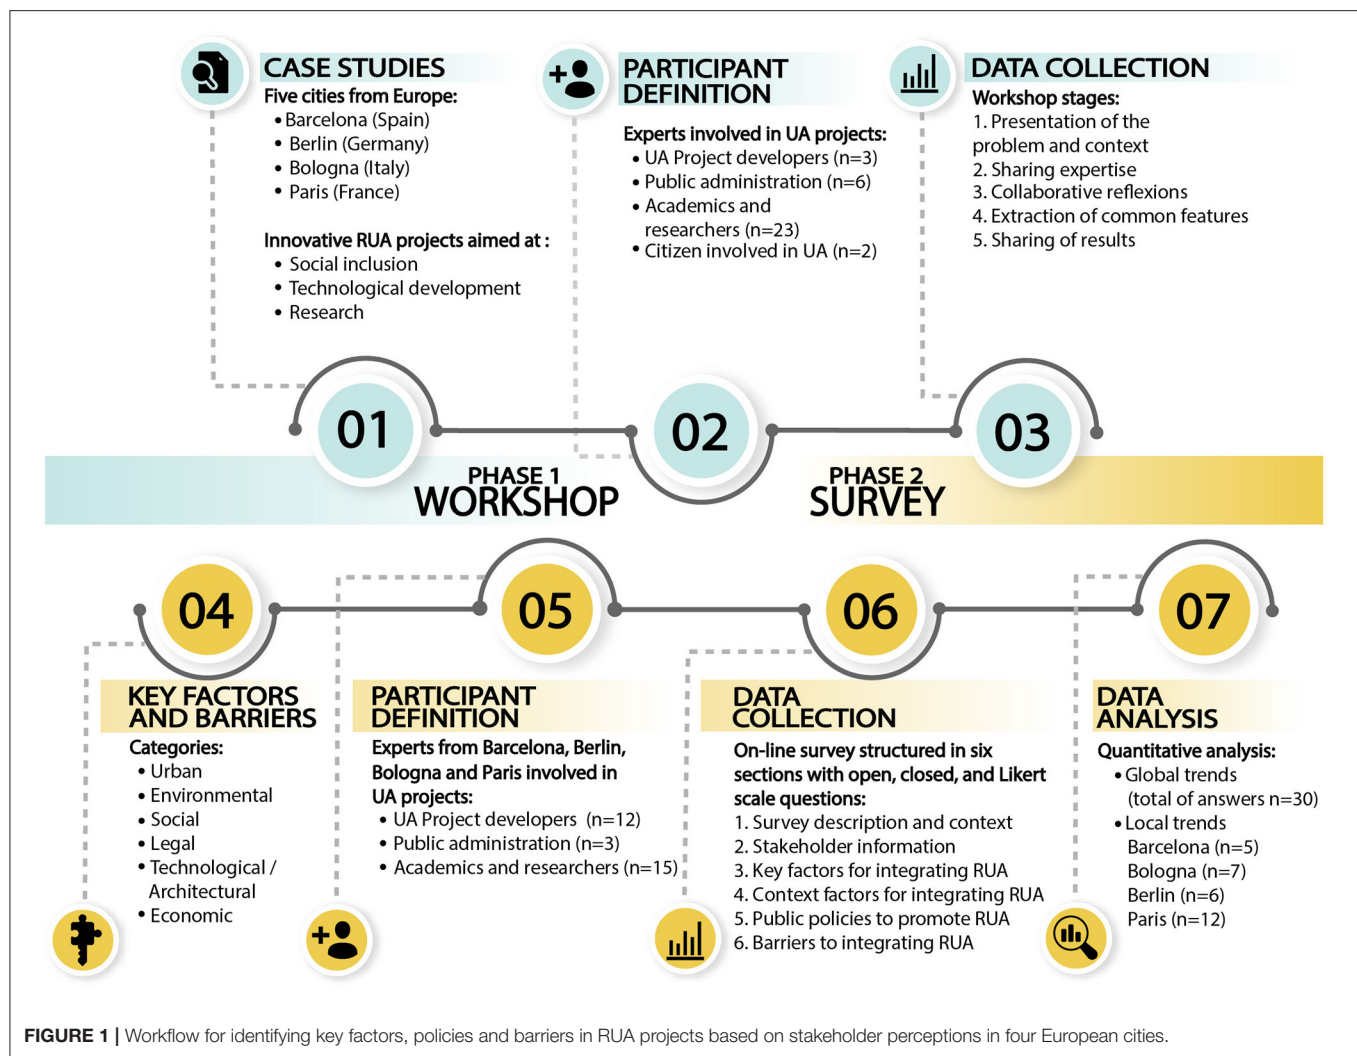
CASE STUDIES
Five cities from Europe:
• Barcelona (Spain)
• Berlin (Germany)
• Bologna (Italy)
• Paris (France)

Innovative RUA projects aimed at :
• Social inclusion
• Technological development
• Research

PARTICIPANT DEFINITION
Experts involved in UA projects:
• UA Project developers (n=3)
• Public administration (n=6)
• Academics and researchers (n=23)
• Citizen involved in UA (n=2)

DATA COLLECTION
Workshop stages:
1. Presentation of the problem and context
2. Sharing expertise
3. Collaborative reflexions
4. Extraction of common features
5. Sharing of results

01
02
03

PHASE 1
WORKSHOP

PHASE 2
SURVEY

04
05
06
07

KEY FACTORS AND BARRIERS
Categories:
• Urban
• Environmental
• Social
• Legal
• Technological / Architectural
• Economic

PARTICIPANT DEFINITION
Experts from Barcelona, Berlin, Bologna and Paris involved in UA projects:
• UA Project developers (n=12)
• Public administration (n=3)
• Academics and researchers (n=15)

DATA COLLECTION
On-line survey structured in six sections with open, closed, and Likert scale questions:
1. Survey description and context
2. Stakeholder information
3. Key factors for integrating RUA
4. Context factors for integrating RUA
5. Public policies to promote RUA
6. Barriers to integrating RUA

DATA ANALYSIS
Quantitative analysis:
• Global trends (total of answers n=30)
• Local trends
Barcelona (n=5)
Bologna (n=7)
Berlin (n=6)
Paris (n=12)

FIGURE 1 | Workflow for identifying key factors, policies and barriers in RUA projects based on stakeholder perceptions in four European cities.